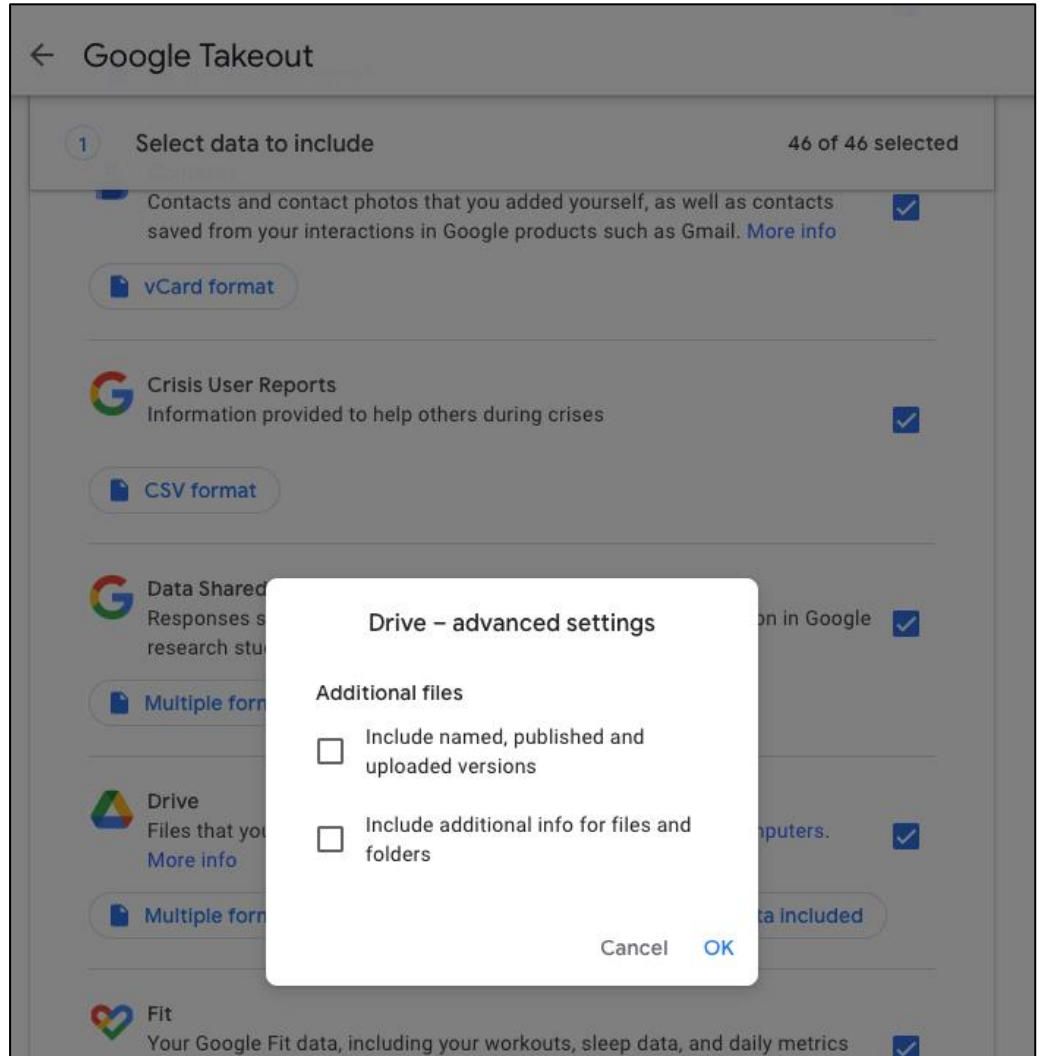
← Google Takeout

1 Select data to include 46 of 46 selected

Contacts and contact photos that you added yourself, as well as contacts saved from your interactions in Google products such as Gmail. More info

vCard format

Crisis User Reports
Information provided to help others during crises

CSV format

Data Shared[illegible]
Responses s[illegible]on in Google research stu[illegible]

Multiple form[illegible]

Drive
Files that yo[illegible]nputers.
More info

Multiple form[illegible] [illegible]ta included

Fit
Your Google Fit data, including your workouts, sleep data, and daily metrics

Drive – advanced settings

Additional files

Include named, published and uploaded versions

Include additional info for files and folders

Cancel OK